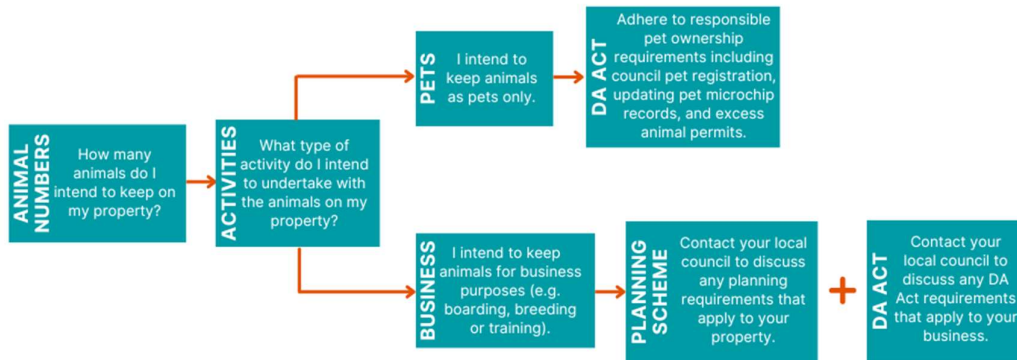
ANIMAL NUMBERS

How many animals do I intend to keep on my property?

ACTIVITIES

What type of activity do I intend to undertake with the animals on my property?

PETS

I intend to keep animals as pets only.

DA ACT

Adhere to responsible pet ownership requirements including council pet registration, updating pet microchip records, and excess animal permits.

BUSINESS

I intend to keep animals for business purposes (e.g. boarding, breeding or training).

PLANNING SCHEME

Contact your local council to discuss any planning requirements that apply to your property.

+

DA ACT

Contact your local council to discuss any DA Act requirements that apply to your business.